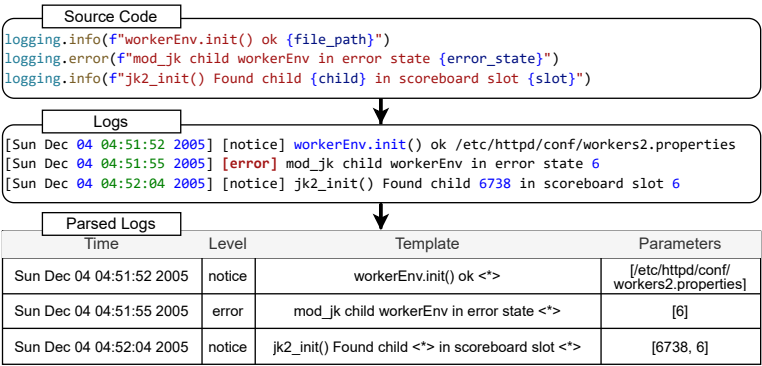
Source Code

logging.info(f"workerEnv.init() ok {file_path}")
logging.error(f"mod_jk child workerEnv in error state {error_state}")
logging.info(f"jk2_init() Found child {child} in scoreboard slot {slot}")

Logs

[Sun Dec 04 04:51:52 2005] [notice] workerEnv.init() ok /etc/httpd/conf/workers2.properties
[Sun Dec 04 04:51:55 2005] [error] mod_jk child workerEnv in error state 6
[Sun Dec 04 04:52:04 2005] [notice] jk2_init() Found child 6738 in scoreboard slot 6

Parsed Logs

| Time | Level | Template | Parameters |
|---|---|---|---|
| Sun Dec 04 04:51:52 2005 | notice | workerEnv.init() ok <*> | [/etc/httpd/conf/workers2.properties] |
| Sun Dec 04 04:51:55 2005 | error | mod_jk child workerEnv in error state <*> | [6] |
| Sun Dec 04 04:52:04 2005 | notice | jk2_init() Found child <*> in scoreboard slot <*> | [6738, 6] |